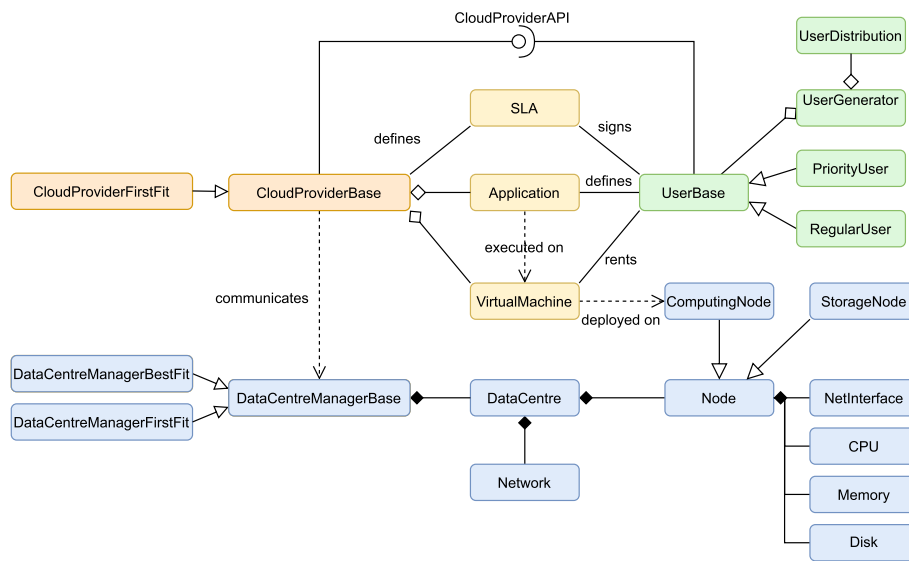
CloudProviderAPI

UserDistribution

UserGenerator

SLA

defines

signs

CloudProviderFirstFit

CloudProviderBase

Application

defines

UserBase

PriorityUser

RegularUser

executed on

rents

communicates

VirtualMachine

ComputingNode

StorageNode

deployed on

DataCentreManagerBestFit

DataCentreManagerBase

DataCentre

Node

NetInterface

DataCentreManagerFirstFit

CPU

Network

Memory

Disk